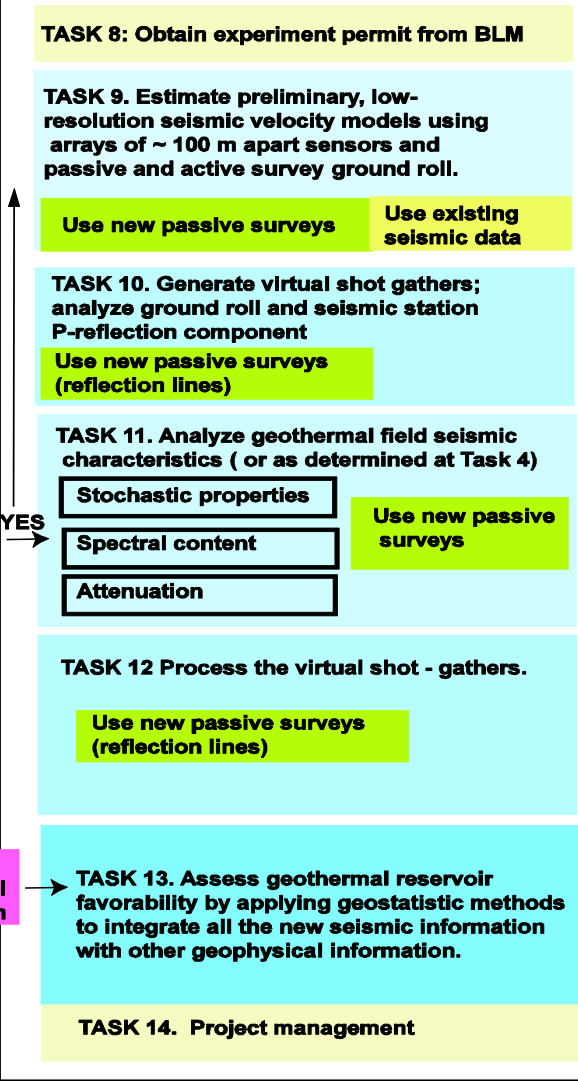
TASK 8: Obtain experiment permit from BLM

TASK 9. Estimate preliminary, low-resolution seismic velocity models using arrays of ~ 100 m apart sensors and passive and active survey ground roll.

Use new passive surveys

Use existing seismic data

TASK 10. Generate virtual shot gathers; analyze ground roll and seismic station P-reflection component

Use new passive surveys (reflection lines)

TASK 11. Analyze geothermal field seismic characteristics ( or as determined at Task 4)

YES

Stochastic properties

Spectral content

Attenuation

Use new passive surveys

TASK 12 Process the virtual shot - gathers.

Use new passive surveys (reflection lines)

l
n

TASK 13. Assess geothermal reservoir favorability by applying geostatistic methods to integrate all the new seismic information with other geophysical information.

TASK 14. Project management